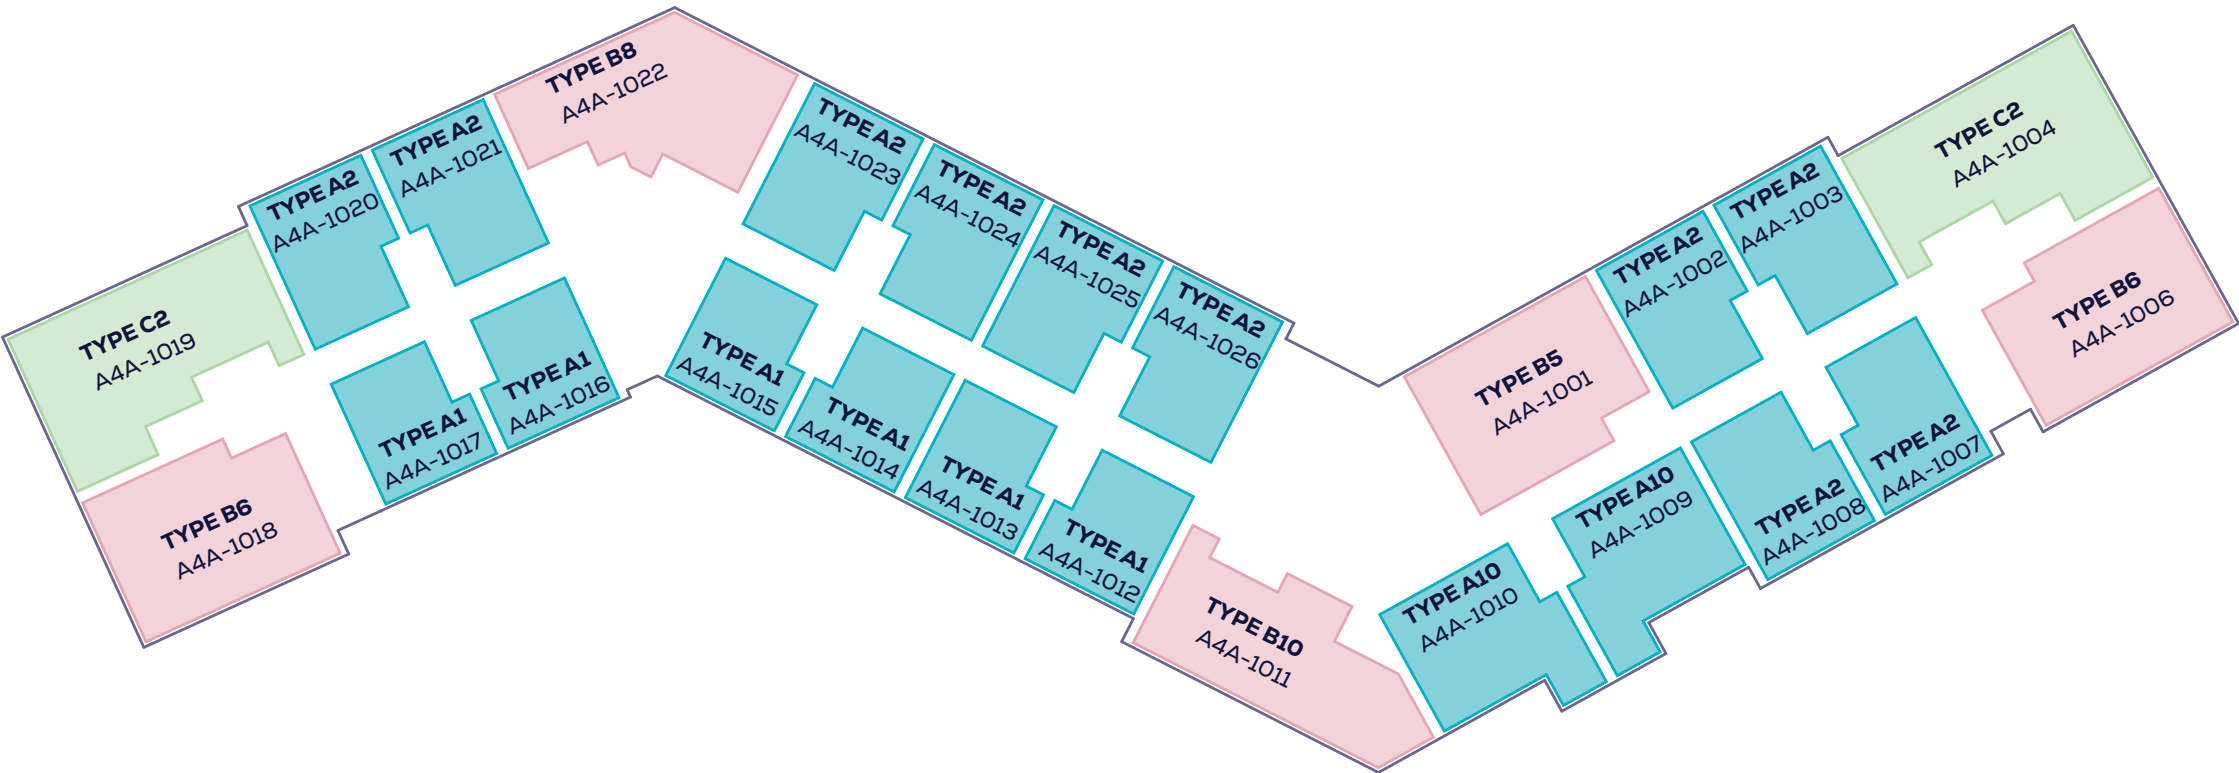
TYPE B8
A4A-1022

TYPE A2
A4A-1021

TYPE A2
A4A-1020

TYPE C2
A4A-1019

TYPE B6
A4A-1018

TYPE A1
A4A-1017

TYPE A1
A4A-1016

TYPE A2
A4A-1023

TYPE A2
A4A-1024

TYPE A2
A4A-1025

TYPE A2
A4A-1026

TYPE A1
A4A-1015

TYPE A1
A4A-1014

TYPE A1
A4A-1013

TYPE A1
A4A-1012

TYPE B10
A4A-1011

TYPE A10
A4A-1010

TYPE A10
A4A-1009

TYPE A2
A4A-1008

TYPE A2
A4A-1007

TYPE B5
A4A-1001

TYPE A2
A4A-1002

TYPE A2
A4A-1003

TYPE C2
A4A-1004

TYPE B6
A4A-1006